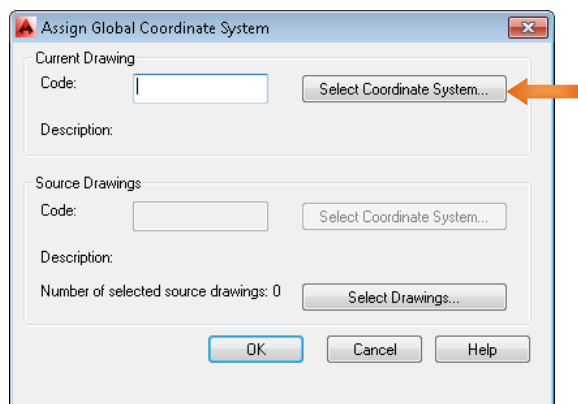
Assign Global Coordinate System

Current Drawing

Code:

Select Coordinate System...

Description:

Source Drawings

Code:

Select Coordinate System...

Description:

Number of selected source drawings: 0

Select Drawings...

OK

Cancel

Help